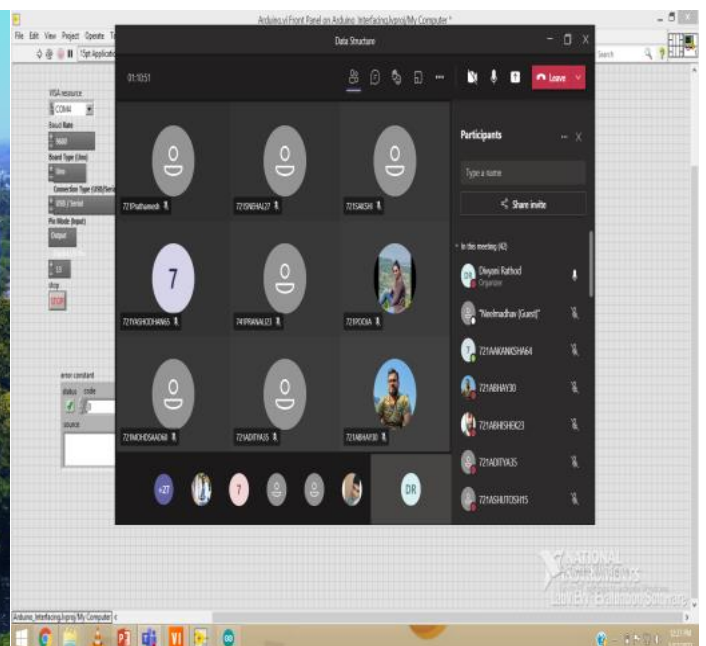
Arduino.vi Front Panel on Arduino_Interfacing.lvproj/My Computer *

File Edit View Project Operate

15pt Application

VISA resource
COM4
Baud Rate
9600
Board Type (Uno)
Uno
Connection Type (USB/Serial)
USB / Serial
Pin Mode (Input)
Output

13
stop
STOP

error constant
status code
0
source

Data Structure

01:10:51

Leave

Participants

Type a name

Share invite

In this meeting (42)

Diwyani Rathod
Organizer

"Neelmadhav (Guest)"

721AAKANKSHA64

721ABHAY30

721ABHISHEK23

721ADITYA35

721ASHUTOSH15

721PRATHAMESH

721SNEHA27

721SAKSHI

7

721YASHODHAN65

741PRANALI23

721POOJA

721MOHDSAADAI

721ADITYA35

721ABHAY30

+27

7

DR

NATIONAL INSTRUMENTS
LabVIEW Evaluation Software

Arduino_Interfacing.lvproj/My Computer

Search